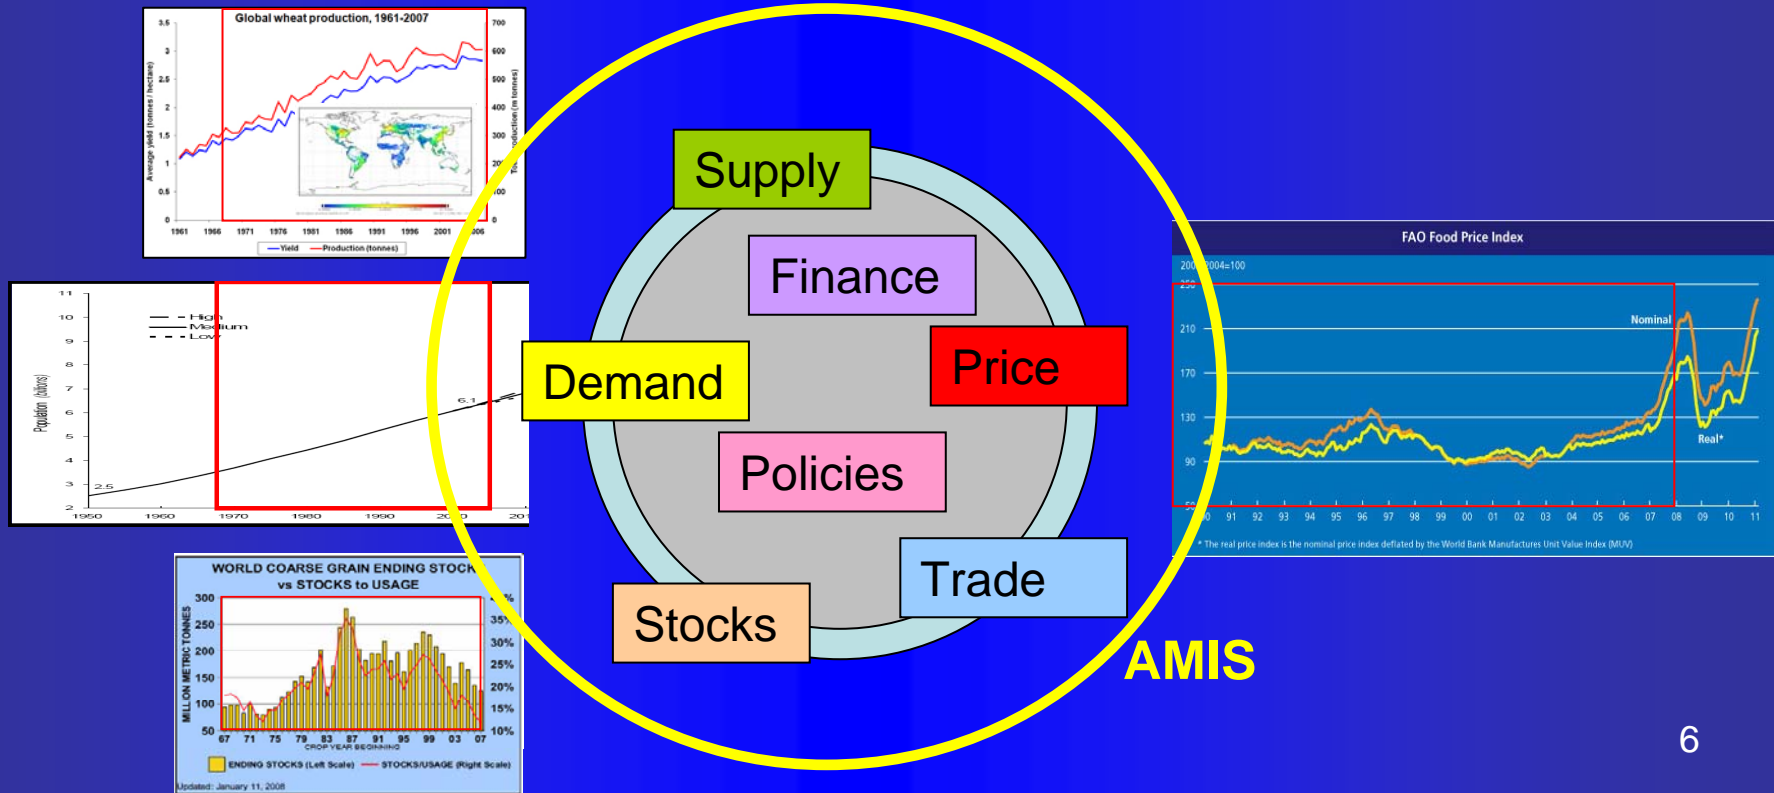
Global wheat production, 1961-2007

Average yield (tonnes / hectare)

3.5
3
2.5
2
1.5
1
0.5
0

700
600
500
400
300
200
100
0

Production (m tonnes)

1961 1966 1971 1976 1981 1986 1991 1996 2001 2006

Yield
Production (tonnes)

11
10
9
8
7
6
5
4
3
2

Population (billions)

High
Medium
Low

6.1
2.5

1950 1960 1970 1980 1990 20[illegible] 20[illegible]

WORLD COARSE GRAIN ENDING STOCK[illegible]
vs STOCKS to USAGE

MILLION METRIC TONNES

300
250
200
150
100
50

35%
30%
25%
20%
15%
10%

67 71 75 79 83 87 91 95 99 03 07
CROP YEAR BEGINNING

ENDING STOCKS (Left Scale)
STOCKS/USAGE (Right Scale)

Updated: January 11, 2008

Supply
Finance
Demand
Price
Policies
Trade
Stocks

AMIS

FAO Food Price Index

2002-2004=100

250
210
170
130
90
50

Nominal
Real*

90 91 92 93 94 95 96 97 98 99 00 01 02 03 04 05 06 07 08 09 10 11

* The real price index is the nominal price index deflated by the World Bank Manufactures Unit Value Index (MUV)

6